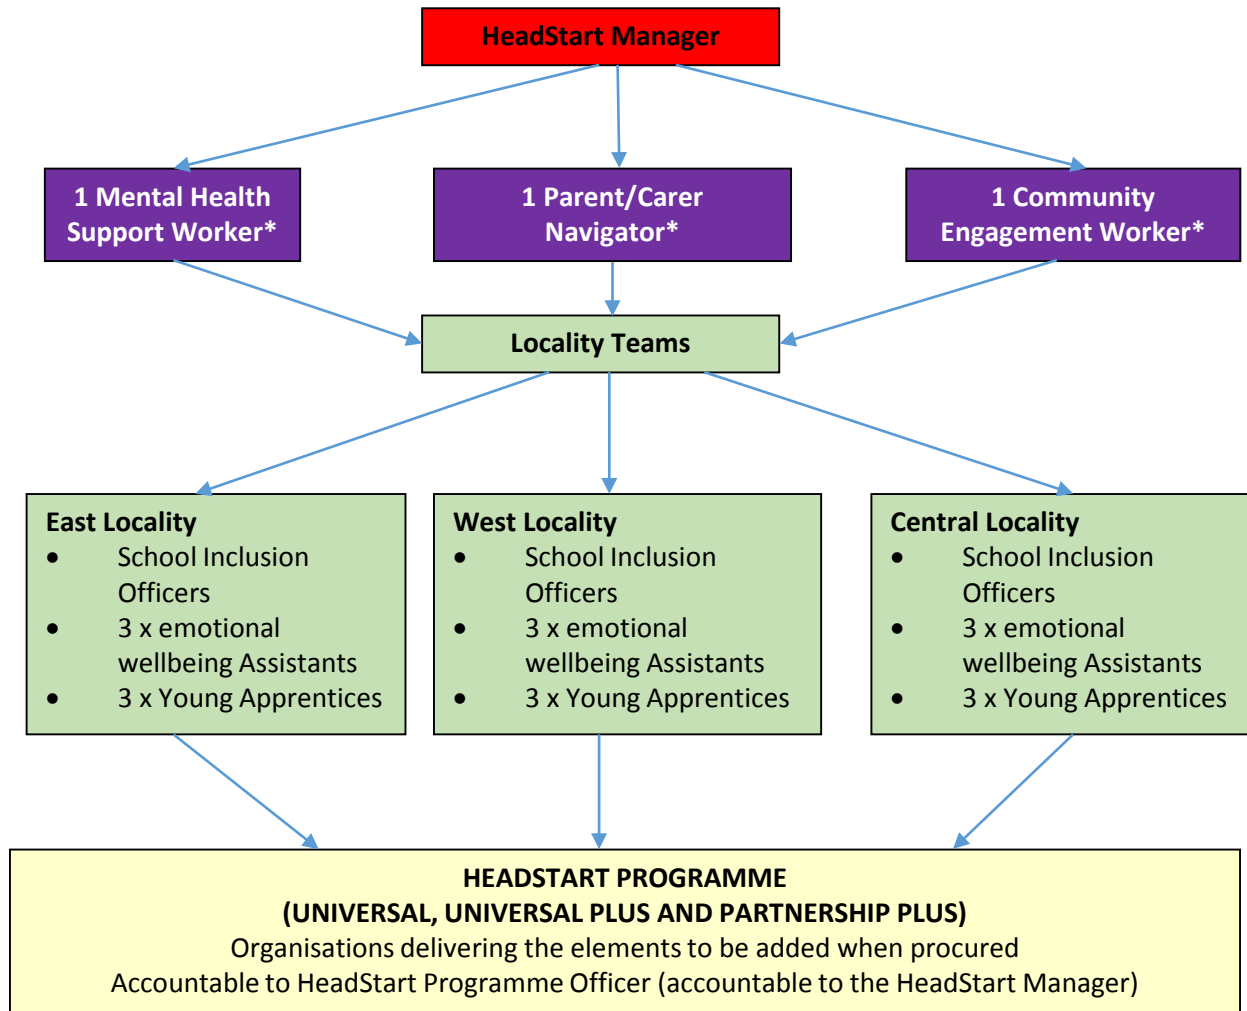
HeadStart Manager

1 Mental Health Support Worker*

1 Parent/Carer Navigator*

1 Community Engagement Worker*

Locality Teams

East Locality
- School Inclusion Officers
- 3 x emotional wellbeing Assistants
- 3 x Young Apprentices

West Locality
- School Inclusion Officers
- 3 x emotional wellbeing Assistants
- 3 x Young Apprentices

Central Locality
- School Inclusion Officers
- 3 x emotional wellbeing Assistants
- 3 x Young Apprentices

HEADSTART PROGRAMME
(UNIVERSAL, UNIVERSAL PLUS AND PARTNERSHIP PLUS)
Organisations delivering the elements to be added when procured
Accountable to HeadStart Programme Officer (accountable to the HeadStart Manager)